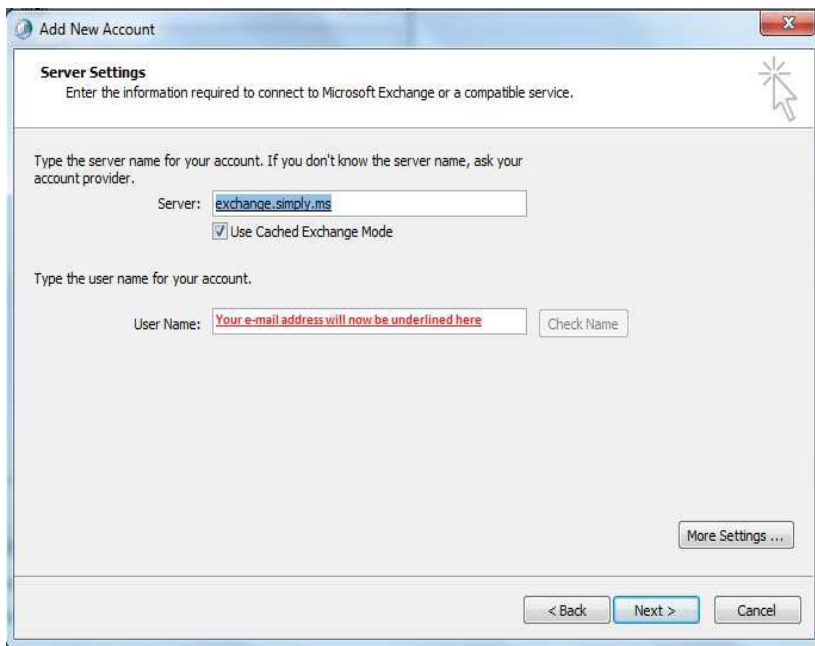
Add New Account

Server Settings
Enter the information required to connect to Microsoft Exchange or a compatible service.

Type the server name for your account. If you don't know the server name, ask your account provider.

Server: exchange.simply.ms

Use Cached Exchange Mode

Type the user name for your account.

User Name: Your e-mail address will now be underlined here

Check Name

More Settings ...

< Back

Next >

Cancel